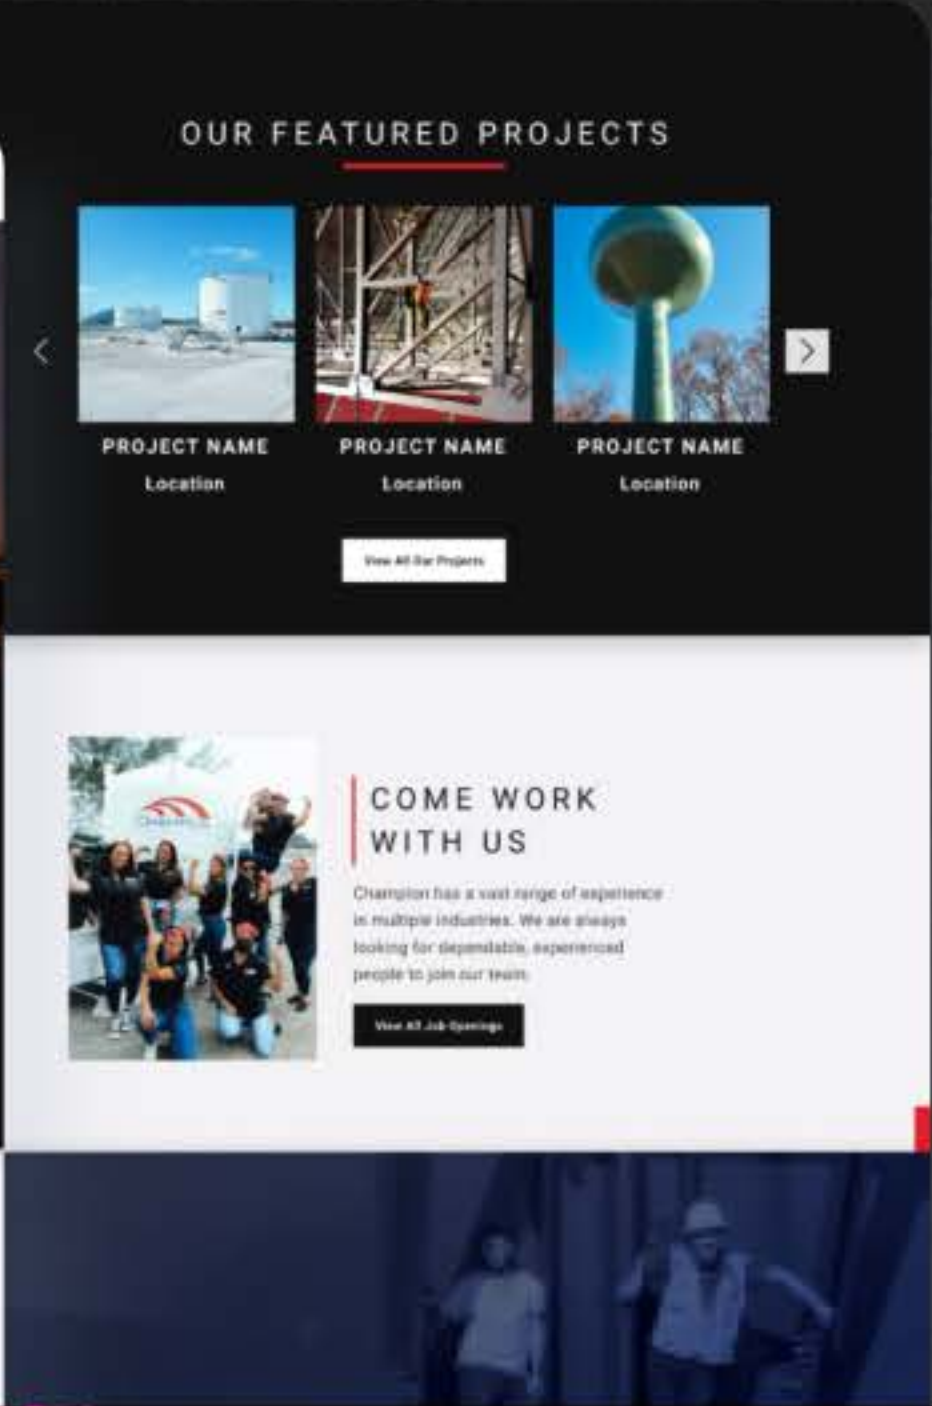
OUR FEATURED PROJECTS

PROJECT NAME
Location

PROJECT NAME
Location

PROJECT NAME
Location

View All Our Projects

COME WORK WITH US

Champion has a vast range of experience in multiple industries. We are always looking for dependable, experienced people to join our team.

View All Job Openings